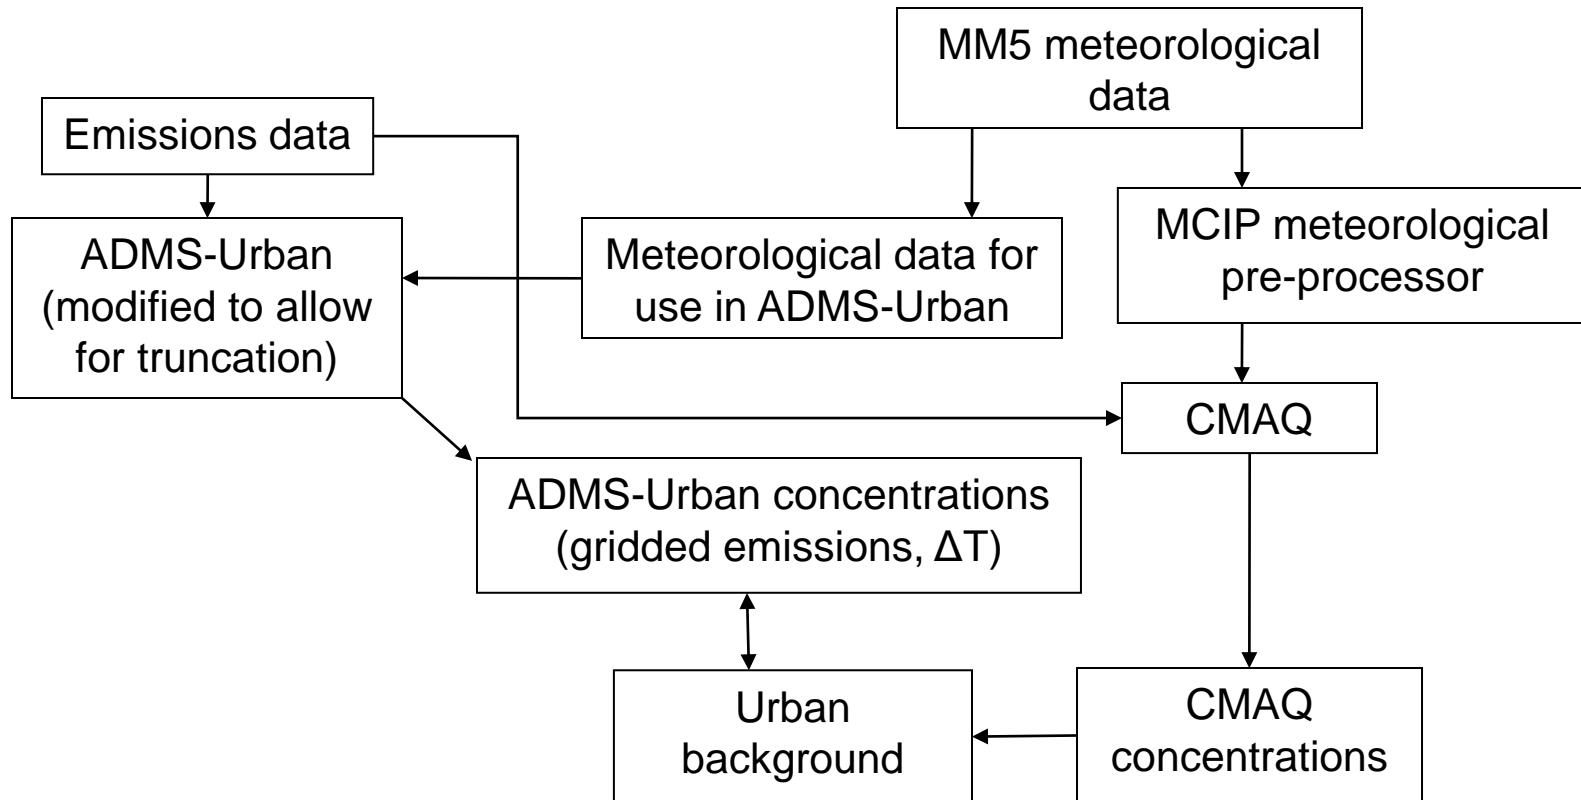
MM5 meteorological data

Emissions data

ADMS-Urban (modified to allow for truncation)

Meteorological data for use in ADMS-Urban

MCIP meteorological pre-processor

CMAQ

ADMS-Urban concentrations (gridded emissions, ΔT)

Urban background

CMAQ concentrations